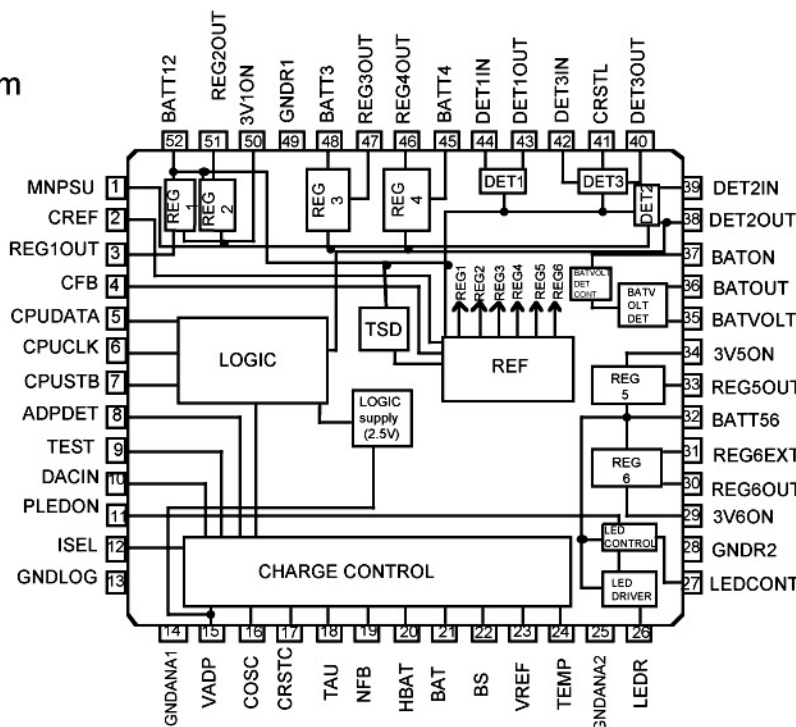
m

BATT12 52
REG2OUT 51
3V1ON 50
GNDR1 49
BATT3 48
REG3OUT 47
REG4OUT 46
BATT4 45
DET1IN 44
DET1OUT 43
DET3IN 42
CRSTL 41
DET3OUT 40

MNPSU 1
CREF 2
REG1OUT 3
CFB 4
CPUDATA 5
CPUCLK 6
CPUSTB 7
ADPDET 8
TEST 9
DACIN 10
PLEDON 11
ISEL 12
GNDLOG 13

39 DET2IN
38 DET2OUT
37 BATON
36 BATOUT
35 BATVOLT
34 3V5ON
33 REG5OUT
32 BATT56
31 REG6EXT
30 REG6OUT
29 3V6ON
28 GNDR2
27 LEDCONT

REG 1
REG 2
REG 3
REG 4
DET1
DET3
DET2
BATVOLT DET CONT
BATV OLT DET
REG1 REG2 REG3 REG4 REG5 REG6
TSD
REF
LOGIC
LOGIC supply (2.5V)
REG 5
REG 6
LED CONTROL
LED DRIVER
CHARGE CONTROL

14 GNDANA1
15 VADP
16 COSC
17 CRSTC
18 TAU
19 NFB
20 HBAT
21 BAT
22 BS
23 VREF
24 TEMP
25 GNDANA2
26 LEDR